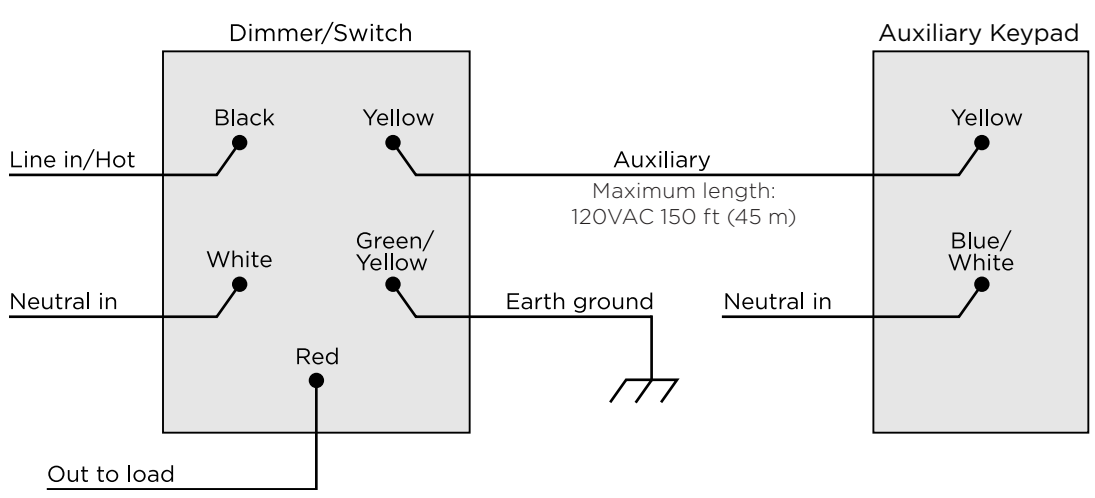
Dimmer/Switch

Auxiliary Keypad

Black

Yellow

Yellow

Line in/Hot

Auxiliary

Maximum length:
120VAC 150 ft (45 m)

White

Green/
Yellow

Blue/
White

Neutral in

Earth ground

Neutral in

Red

Out to load